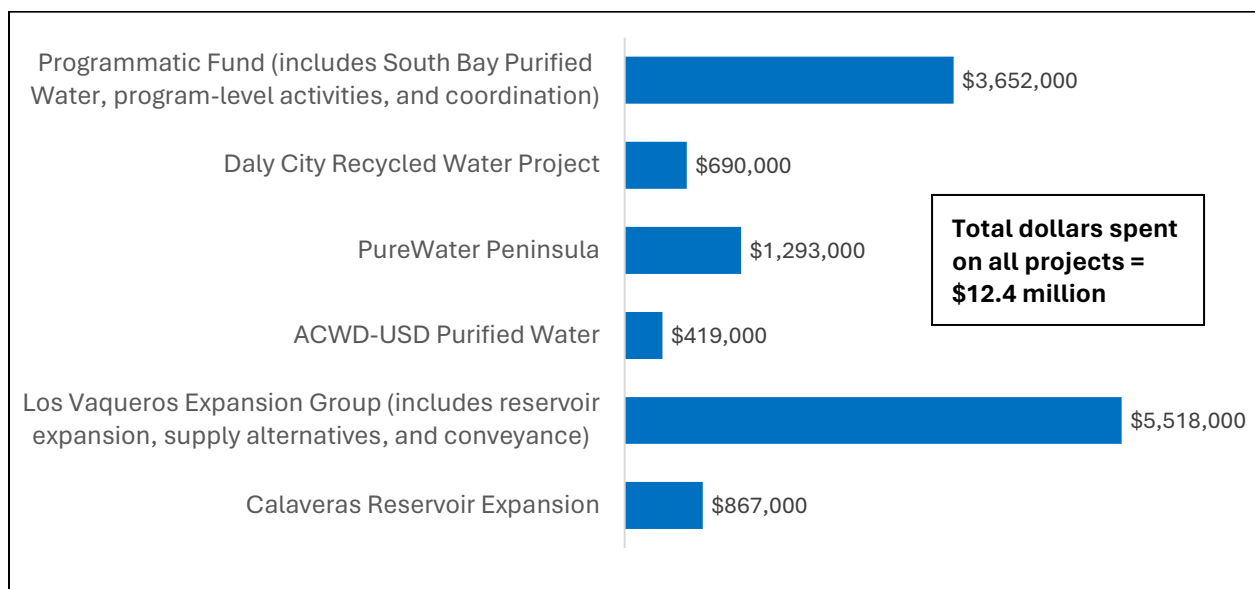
Programmatic Fund (includes South Bay Purified Water, program-level activities, and coordination)

$3,652,000

Daly City Recycled Water Project

$690,000

PureWater Peninsula

$1,293,000

ACWD-USD Purified Water

$419,000

Los Vaqueros Expansion Group (includes reservoir expansion, supply alternatives, and conveyance)

$5,518,000

Calaveras Reservoir Expansion

$867,000

Total dollars spent on all projects = $12.4 million